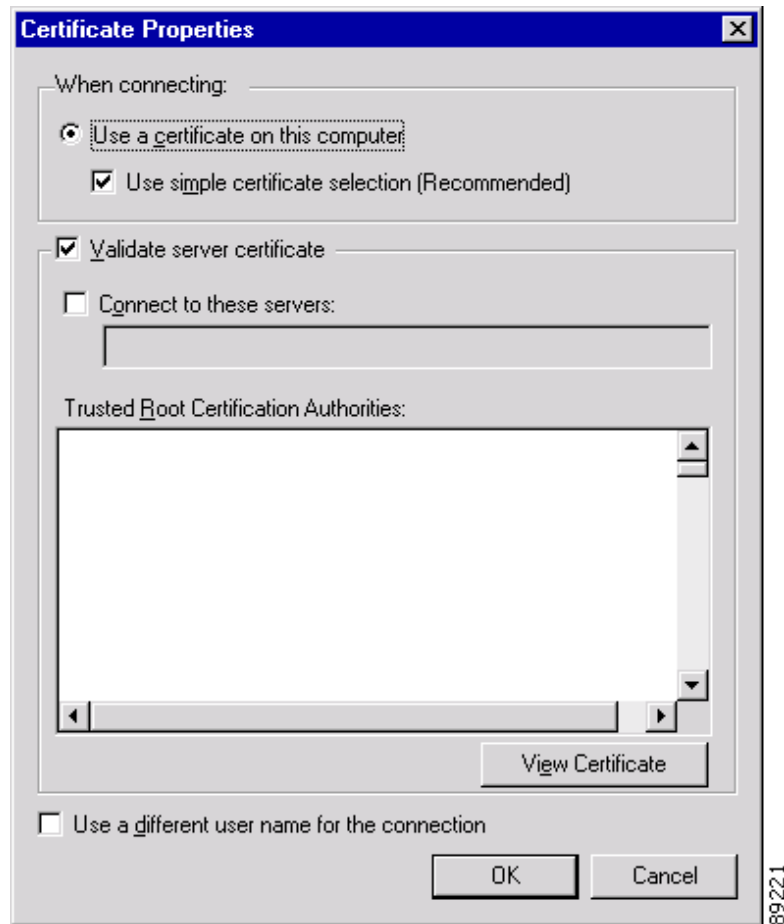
Certificate Properties

When connecting:

Use a certificate on this computer

Use simple certificate selection (Recommended)

Validate server certificate

Connect to these servers:

Trusted Root Certification Authorities:

View Certificate

Use a different user name for the connection

OK

Cancel

89221